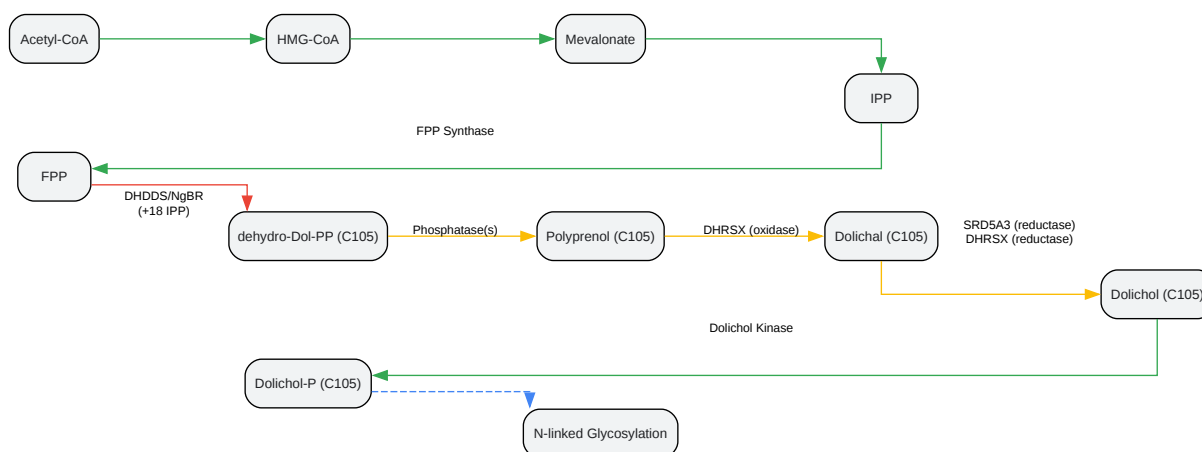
Acetyl-CoA

HMG-CoA

Mevalonate

IPP

FPP Synthase

FPP

DHDDS/NgBR (+18 IPP)

dehydro-Dol-PP (C105)

Phosphatase(s)

Polyprenol (C105)

DHRSX (oxidase)

Dolichal (C105)

SRD5A3 (reductase) DHRSX (reductase)

Dolichol (C105)

Dolichol Kinase

Dolichol-P (C105)

N-linked Glycosylation